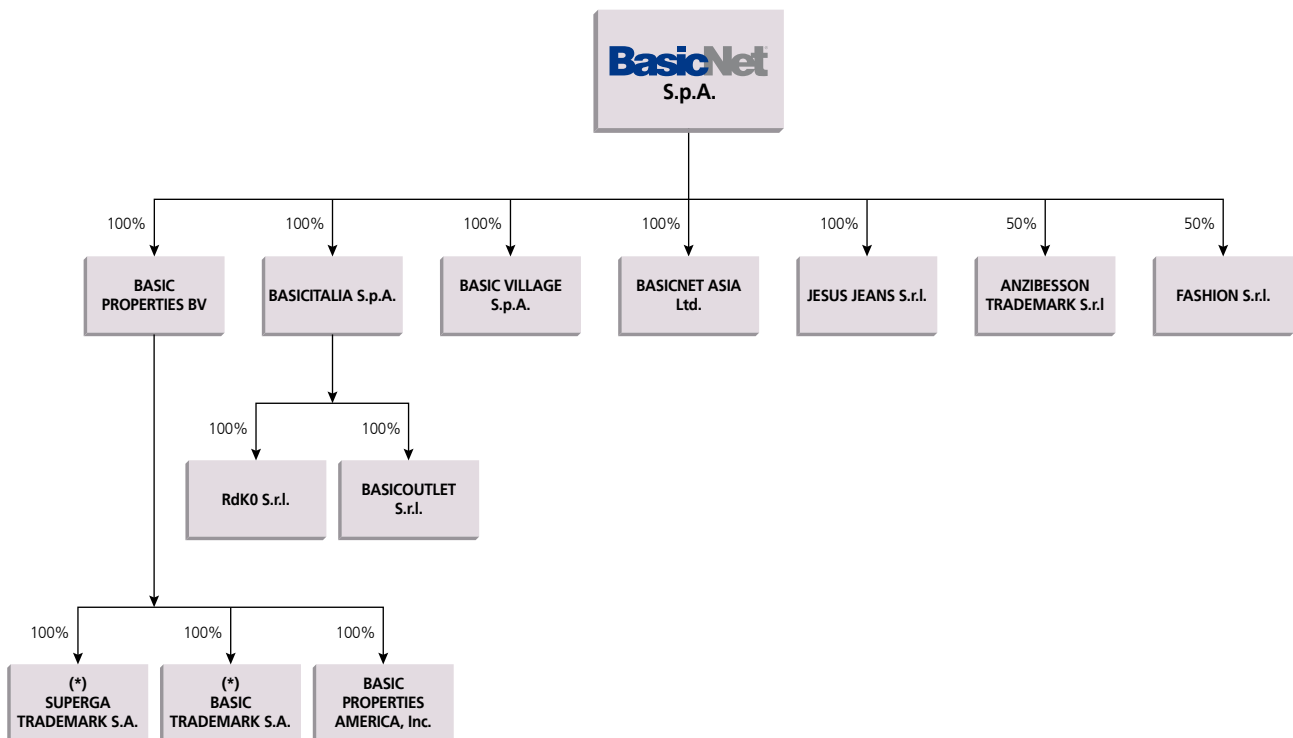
BasicNet
S.p.A.

100%
BASIC PROPERTIES BV

100%
BASICITALIA S.p.A.

100%
BASIC VILLAGE S.p.A.

100%
BASICNET ASIA Ltd.

100%
JESUS JEANS S.r.l.

50%
ANZIBESSON TRADEMARK S.r.l

50%
FASHION S.r.l.

100%
RdK0 S.r.l.

100%
BASICOUTLET S.r.l.

100%
(*) SUPERGA TRADEMARK S.A.

100%
(*) BASIC TRADEMARK S.A.

100%
BASIC PROPERTIES AMERICA, Inc.